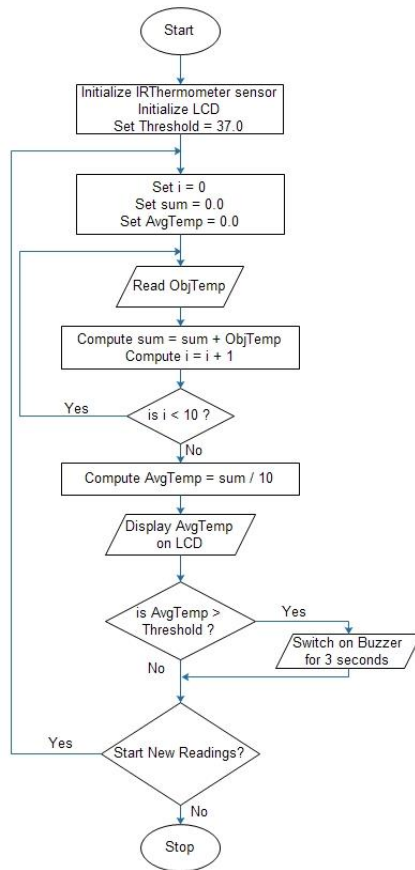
Start

Initialize IRThermometer sensor
Initialize LCD
Set Threshold = 37.0

Set i = 0
Set sum = 0.0
Set AvgTemp = 0.0

Read ObjTemp

Compute sum = sum + ObjTemp
Compute i = i + 1

Yes

is i < 10 ?

No

Compute AvgTemp = sum / 10

Display AvgTemp on LCD

is AvgTemp > Threshold ?

Yes

Switch on Buzzer for 3 seconds

No

Yes

Start New Readings?

No

Stop